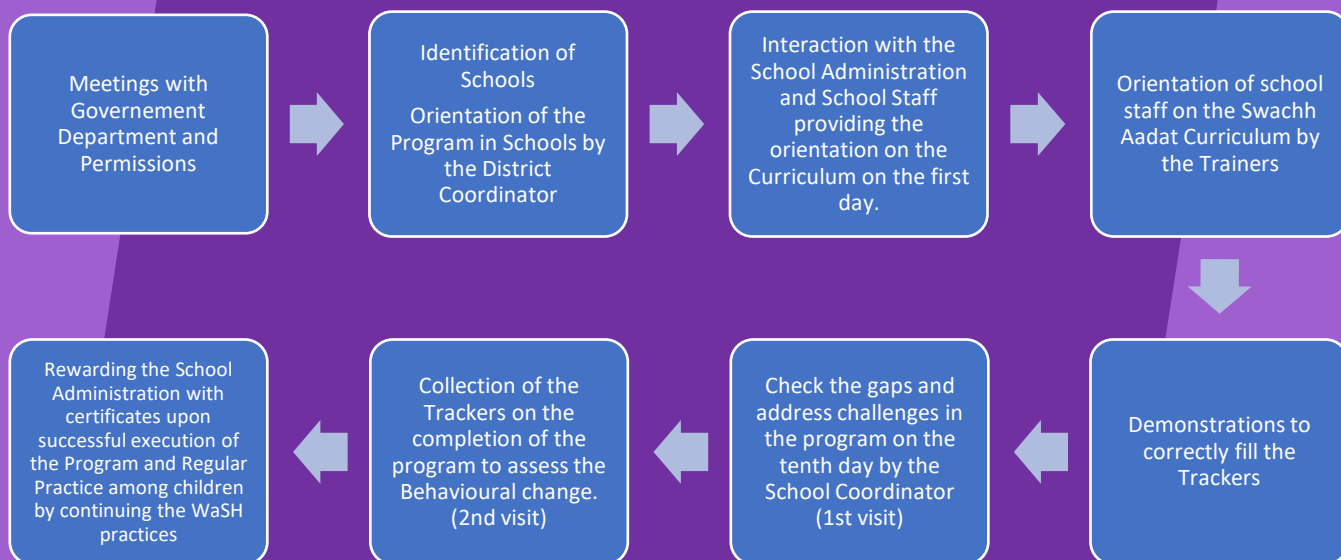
Meetings with Governement Department and Permissions

Identification of Schools
Orientation of the Program in Schools by the District Coordinator

Interaction with the School Administration and School Staff providing the orientation on the Curriculum on the first day.

Orientation of school staff on the Swachh Aadat Curriculum by the Trainers

Demonstrations to correctly fill the Trackers

Check the gaps and address challenges in the program on the tenth day by the School Coordinator (1st visit)

Collection of the Trackers on the completion of the program to assess the Behavioural change. (2nd visit)

Rewarding the School Administration with certificates upon successful execution of the Program and Regular Practice among children by continuing the WaSH practices